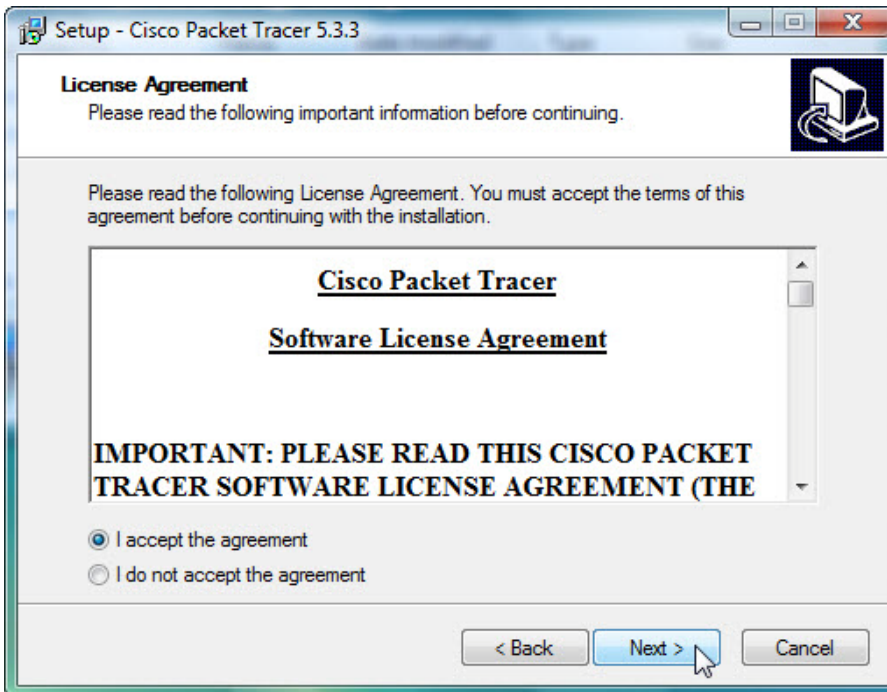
Setup - Cisco Packet Tracer 5.3.3

License Agreement
Please read the following important information before continuing.

Please read the following License Agreement. You must accept the terms of this agreement before continuing with the installation.

Cisco Packet Tracer

Software License Agreement

IMPORTANT: PLEASE READ THIS CISCO PACKET TRACER SOFTWARE LICENSE AGREEMENT (THE

I accept the agreement
I do not accept the agreement

< Back
Next >
Cancel